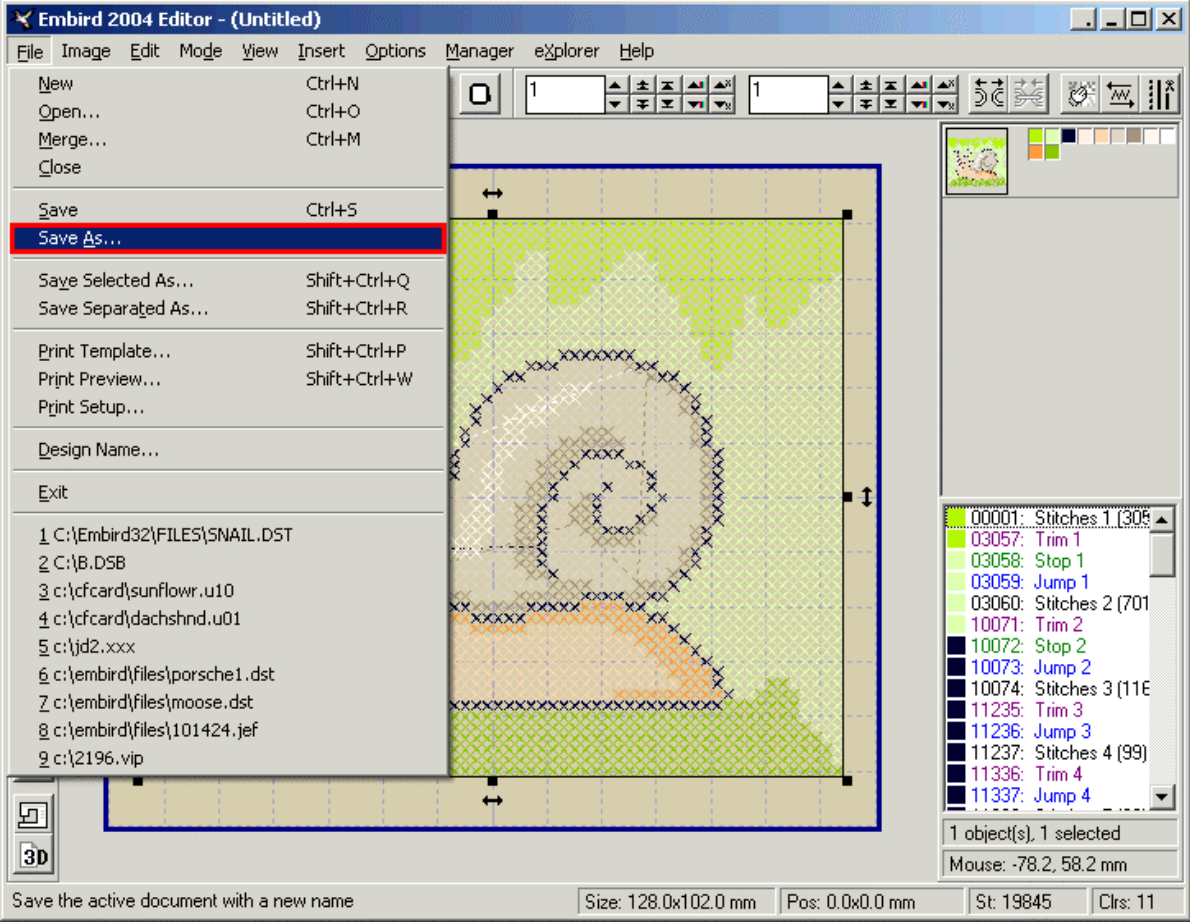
Embird 2004 Editor - (Untitled)

File Image Edit Mode View Insert Options Manager eXplorer Help

New Ctrl+N
Open... Ctrl+O
Merge... Ctrl+M
Close

Save Ctrl+S
Save As...

Save Selected As... Shift+Ctrl+Q
Save Separated As... Shift+Ctrl+R

Print Template... Shift+Ctrl+P
Print Preview... Shift+Ctrl+W
Print Setup...

Design Name...

Exit

1 C:\Embird32\FILES\SNAIL.DST
2 C:\B.DSB
3 c:\cfcard\sunflowr.u10
4 c:\cfcard\dachshnd.u01
5 c:\jd2.xxx
6 c:\embird\files\porsche1.dst
7 c:\embird\files\moose.dst
8 c:\embird\files\101424.jef
9 c:\2196.vip

1
1

00001: Stitches 1 (305
03057: Trim 1
03058: Stop 1
03059: Jump 1
03060: Stitches 2 (701
10071: Trim 2
10072: Stop 2
10073: Jump 2
10074: Stitches 3 (116
11235: Trim 3
11236: Jump 3
11237: Stitches 4 (99)
11336: Trim 4
11337: Jump 4

1 object(s), 1 selected
Mouse: -78.2, 58.2 mm

3D

Save the active document with a new name
Size: 128.0x102.0 mm
Pos: 0.0x0.0 mm
St: 19845
Clrs: 11